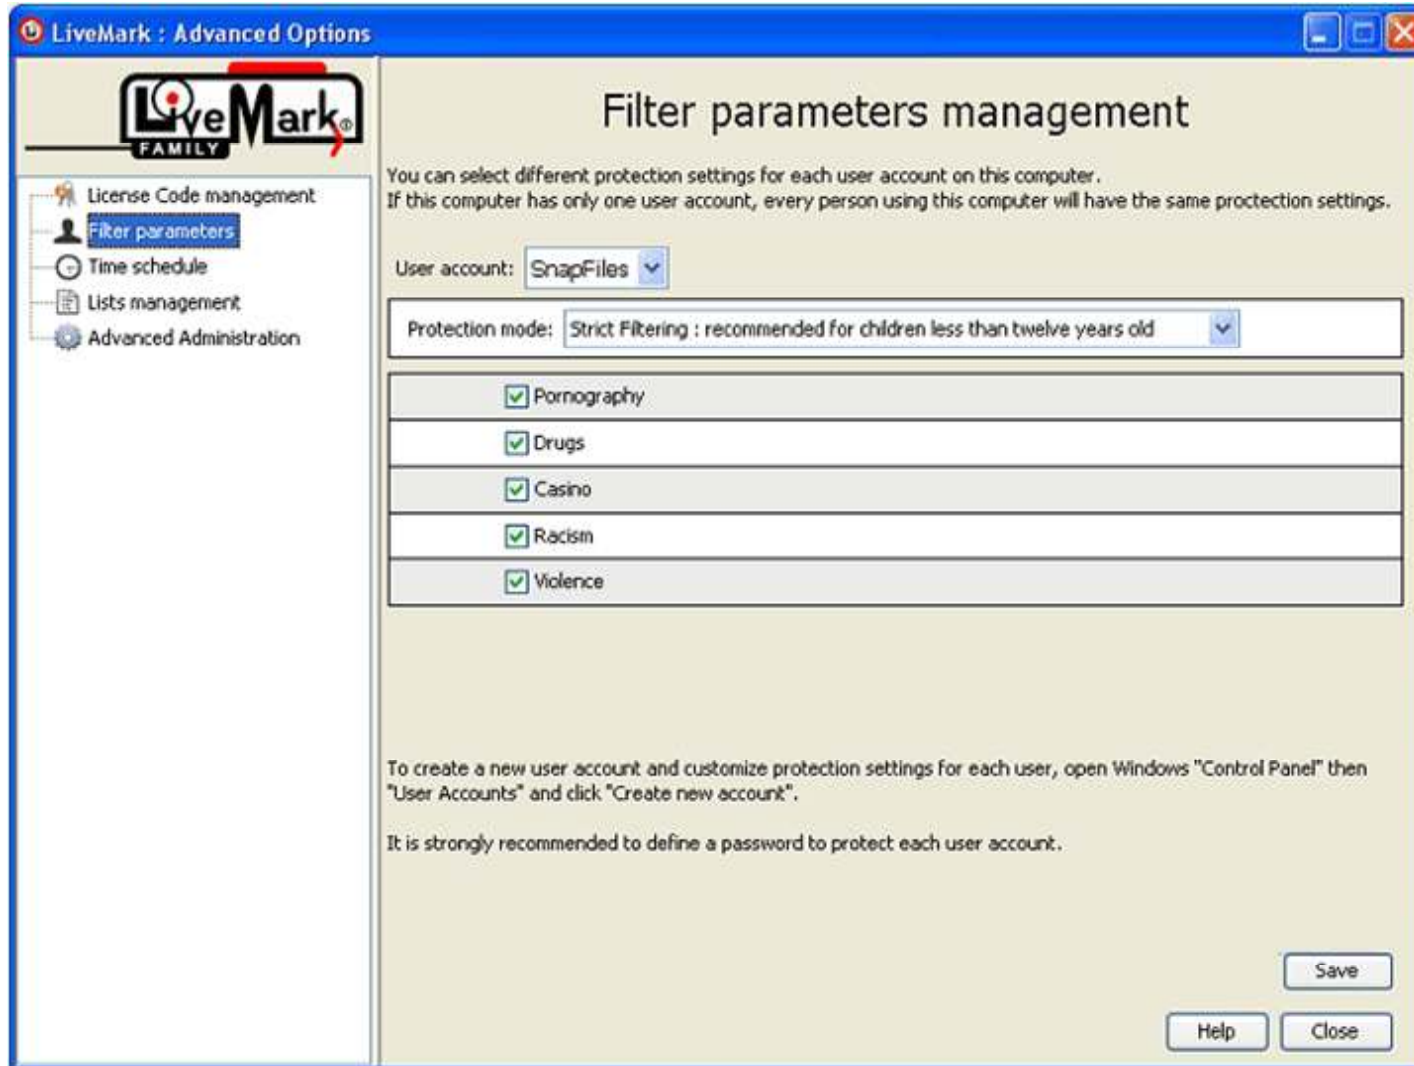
LiveMark : Advanced Options

LiveMark® FAMILY

License Code management
Filter parameters
Time schedule
Lists management
Advanced Administration

Filter parameters management

You can select different protection settings for each user account on this computer.
If this computer has only one user account, every person using this computer will have the same proctection settings.

User account: SnapFiles

Protection mode: Strict Filtering : recommended for children less than twelve years old

Pornography
Drugs
Casino
Racism
Violence

To create a new user account and customize protection settings for each user, open Windows "Control Panel" then "User Accounts" and click "Create new account".

It is strongly recommended to define a password to protect each user account.

Save
Help
Close